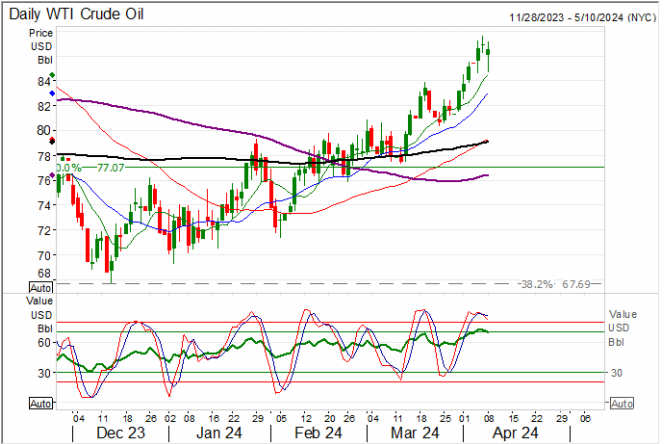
Daily WTI Crude Oil

11/28/2023 - 5/10/2024 (NYC)

Price
USD
Bbl

84
82
80
78
76
74
72
70
68

0.0% 77.07

-38.2% 67.69

Auto

Value
USD
Bbl

60
30

Value
USD
Bbl

30

Auto

Auto

04 11 18 26 02 08 16 22 29 05 12 20 26 04 11 18 25 01 08 15 22 29 06

Dec 23
Jan 24
Feb 24
Mar 24
Apr 24